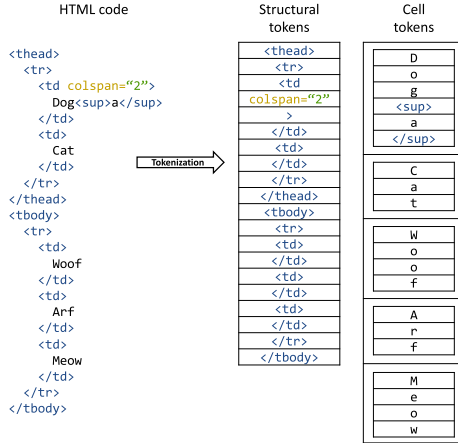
HTML code

<thead>
<tr>
<td colspan="2">
Dog<sup>a</sup>
</td>
<td>
Cat
</td>
</tr>
</thead>
<tbody>
<tr>
<td>
Woof
</td>
<td>
Arf
</td>
<td>
Meow
</td>
</tr>
</tbody>

Tokenization

Structural tokens

| <thead> |
|---|
| <tr> |
| <td |
| colspan="2" |
| > |
| </td> |
| <td> |
| </td> |
| </tr> |
| </thead> |
| <tbody> |
| <tr> |
| <td> |
| </td> |
| <td> |
| </td> |
| <td> |
| </td> |
| </tr> |
| </tbody> |

Cell tokens

| D |
|---|
| o |
| g |
| <sup> |
| a |
| </sup> |

| C |
|---|
| a |
| t |

| W |
|---|
| o |
| o |
| f |

| A |
|---|
| r |
| f |

| M |
|---|
| e |
| o |
| w |